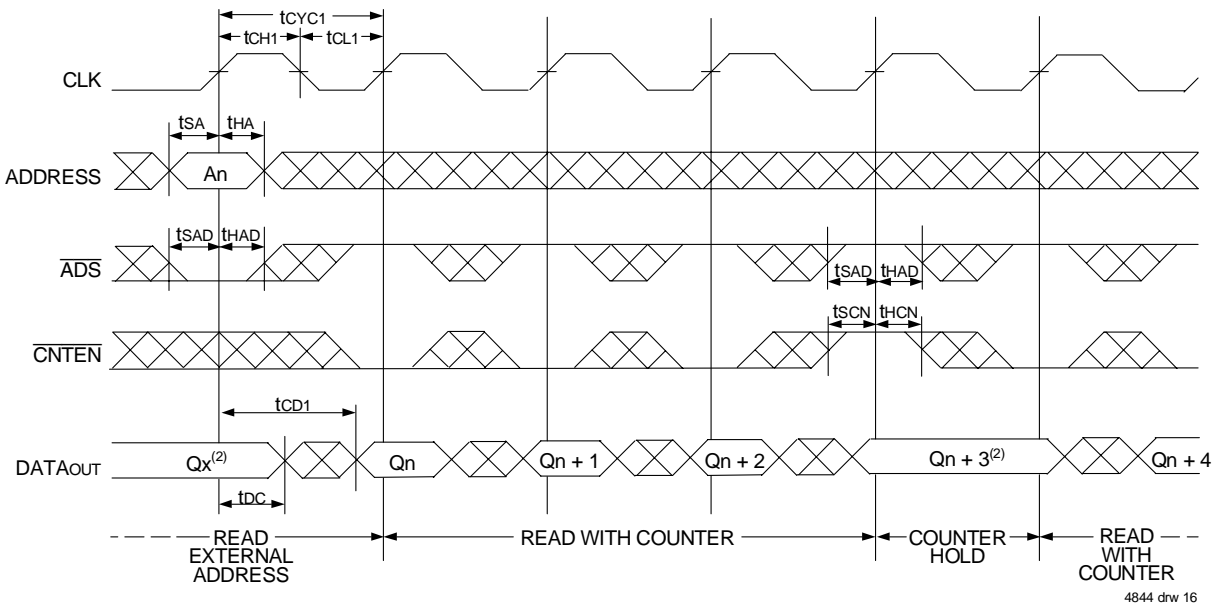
$t_{CYC1}$

$t_{CH1}$ $t_{CL1}$

CLK

$t_{SA}$ $t_{HA}$

ADDRESS

An

$t_{SAD}$ $t_{HAD}$

$\overline{ADS}$

$t_{SAD}$ $t_{HAD}$

$t_{SCN}$ $t_{HCN}$

$\overline{CNTEN}$

$t_{CD1}$

DATA$_{OUT}$

Qx$^{(2)}$

Qn

Qn + 1

Qn + 2

Qn + 3$^{(2)}$

Qn + 4

$t_{DC}$

READ EXTERNAL ADDRESS

READ WITH COUNTER

COUNTER HOLD

READ WITH COUNTER

4844 drw 16